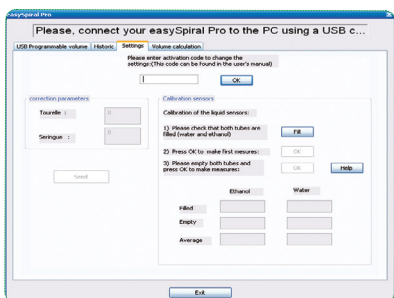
easySpiral Pro

Please, connect your easySpiral Pro to the PC using a USB c...

USB Programmable volume | Historic | Settings | Volume calculation

Please enter activation code to change the settings:(This code can be found in the user's manual)

OK

correction parameters

Tourelle : 0

Seringue : 0

Send

Calibration sensors

Calibration of the liquid sensors:

1) Please check that both tubes are filled (water and ethanol)

Fill

2) Press OK to make first mesures:

OK

3) Please empty both tubes and press OK to make measures:

OK

Help

Ethanol

Water

Filled

Empty

Average

Exit